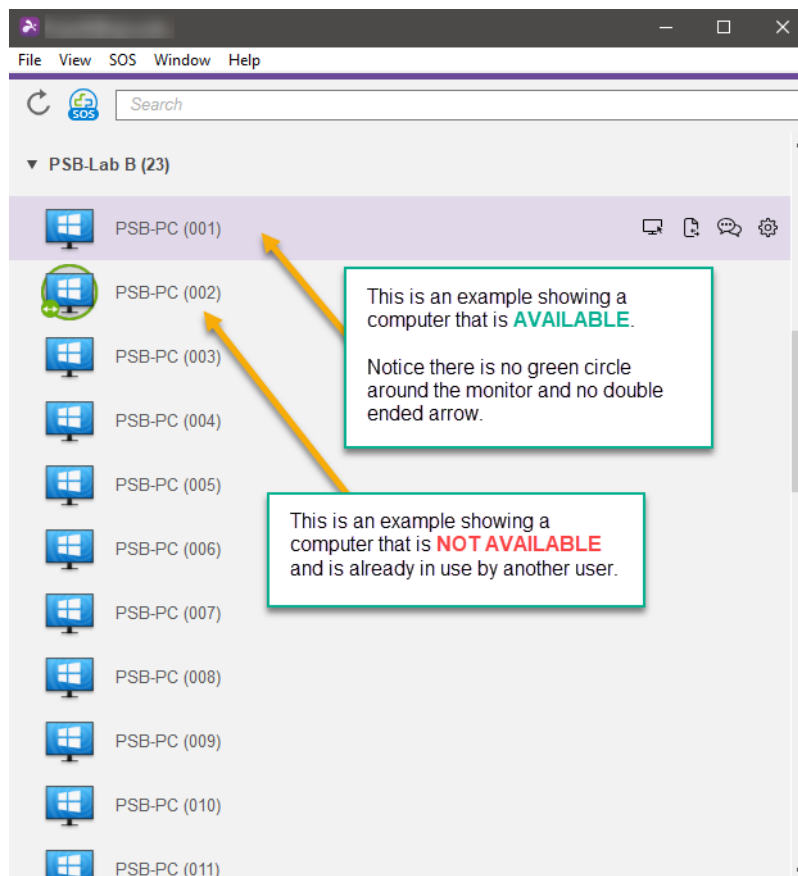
File View SOS Window Help

SOS

Search

▼ PSB-Lab B (23)

PSB-PC (001)

PSB-PC (002)

PSB-PC (003)

PSB-PC (004)

PSB-PC (005)

PSB-PC (006)

PSB-PC (007)

PSB-PC (008)

PSB-PC (009)

PSB-PC (010)

PSB-PC (011)

This is an example showing a computer that is AVAILABLE.

Notice there is no green circle around the monitor and no double ended arrow.

This is an example showing a computer that is NOT AVAILABLE and is already in use by another user.